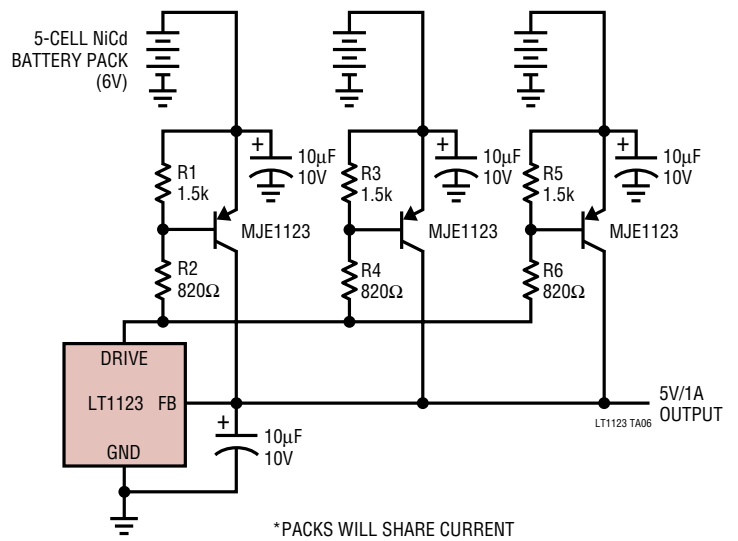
5-CELL NiCd BATTERY PACK (6V)

+
10μF
10V

+
10μF
10V

+
10μF
10V

R1
1.5k

MJE1123

R2
820Ω

R3
1.5k

MJE1123

R4
820Ω

R5
1.5k

MJE1123

R6
820Ω

DRIVE

LT1123 FB

GND

+
10μF
10V

5V/1A
OUTPUT

LT1123 TA06

*PACKS WILL SHARE CURRENT